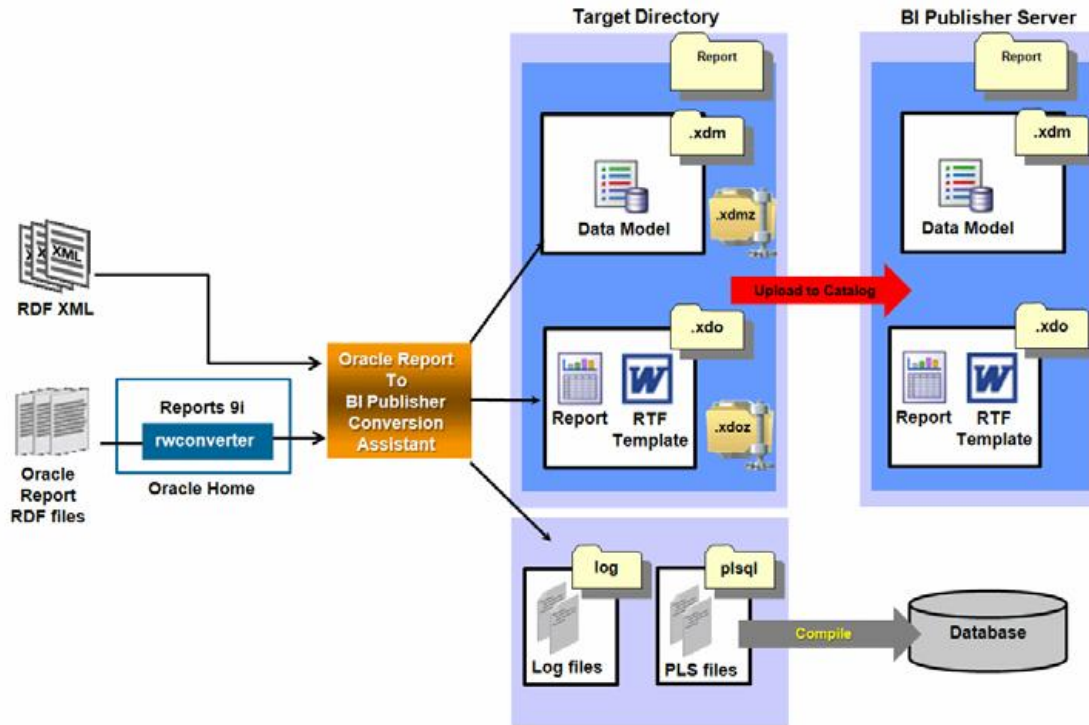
Target Directory

BI Publisher Server

Report

Report

.xdm

.xdm

Data Model

.xdmz

Data Model

XML

RDF XML

Upload to Catalog

.xdo

.xdo

Oracle Report To BI Publisher Conversion Assistant

Reports 9i

rwconverter

Oracle Home

Oracle Report RDF files

Report

RTF Template

.xdoz

Report

RTF Template

log

plsql

Log files

PLS files

Compile

Database